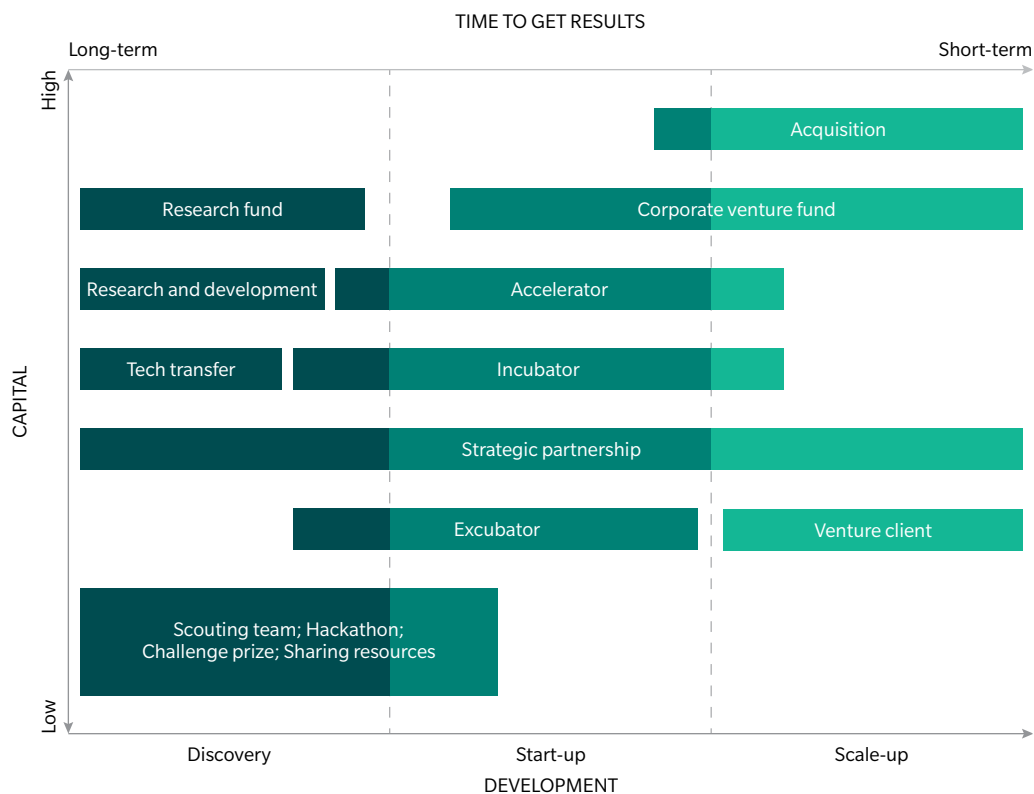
TIME TO GET RESULTS

Long-term

Short-term

High

CAPITAL

Low

Acquisition

Research fund

Corporate venture fund

Research and development

Accelerator

Tech transfer

Incubator

Strategic partnership

Excubator

Venture client

Scouting team; Hackathon; Challenge prize; Sharing resources

Discovery

Start-up

Scale-up

DEVELOPMENT